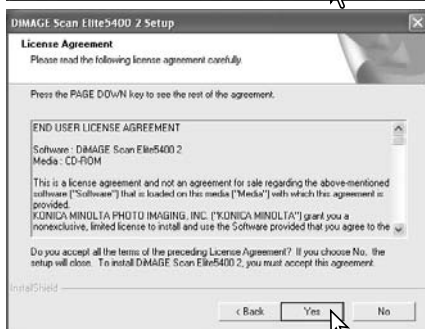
DiMAGE Scan Elite5400 2 Setup

License Agreement
Please read the following license agreement carefully.

Press the PAGE DOWN key to see the rest of the agreement.

END USER LICENSE AGREEMENT

Software : DiMAGE Scan Elite5400 2
Media : CD-ROM

This is a license agreement and not an agreement for sale regarding the above-mentioned software ("Software") that is loaded on this media ("Media") with which this agreement is provided.
KONICA MINOLTA PHOTO IMAGING, INC. ("KONICA MINOLTA") grant you a nonexclusive, limited license to install and use the Software provided that you agree to the

Do you accept all the terms of the preceding License Agreement? If you choose No, the setup will close. To install DiMAGE Scan Elite5400 2, you must accept this agreement.

InstallShield

< Back
Yes
No